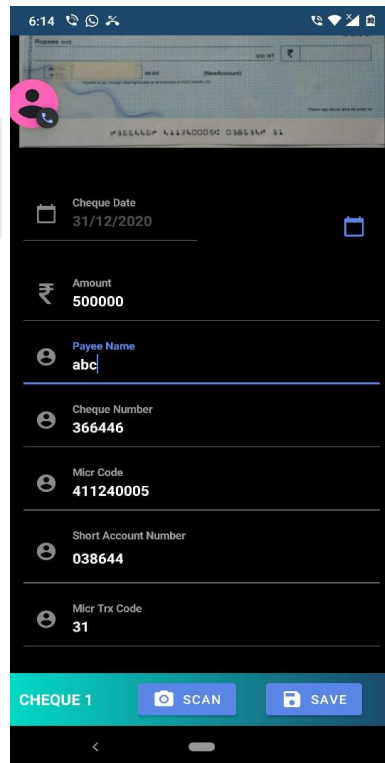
6:14

Rupees

(NewAccount)

⑈366446⑈ 411240005⑆ 038644⑈ 31

Cheque Date
31/12/2020

Amount
500000

Payee Name
abc

Cheque Number
366446

Micr Code
411240005

Short Account Number
038644

Micr Trx Code
31

CHEQUE 1

SCAN

SAVE